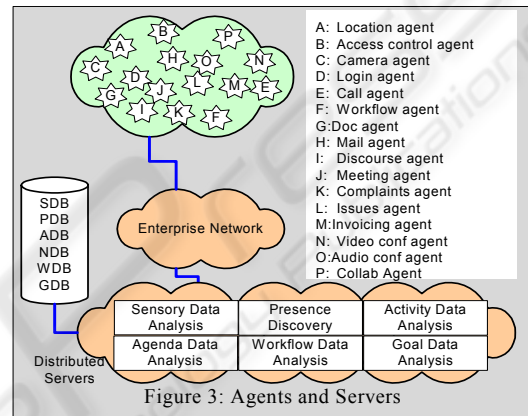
A
B
P
C
H
O
N
D
L
G
J
M
E
I
K
F

A: Location agent
B: Access control agent
C: Camera agent
D: Login agent
E: Call agent
F: Workflow agent
G:Doc agent
H: Mail agent
I: Discourse agent
J: Meeting agent
K: Complaints agent
L: Issues agent
M:Invoicing agent
N: Video conf agent
O:Audio conf agent
P: Collab Agent

SDB
PDB
ADB
NDB
WDB
GDB

Enterprise Network

| Sensory Data Analysis | Presence Discovery | Activity Data Analysis |
|---|---|---|
| Agenda Data Analysis | Workflow Data Analysis | Goal Data Analysis |

Distributed Servers

Figure 3: Agents and Servers